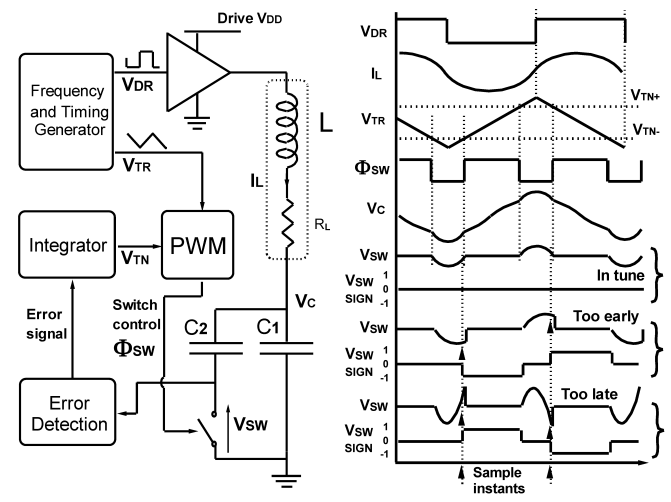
Drive VDD

Frequency and Timing Generator

VDR

VTR

L

IL

RL

Integrator

VTN

PWM

Switch control

ΦSW

Error signal

VC

C2

C1

Error Detection

VSW

VDR

IL

VTR

VTN+

VTN-

ΦSW

VC

VSW

VSW SIGN

1

0

-1

In tune

VSW

Too early

VSW SIGN

1

0

-1

VSW

Too late

VSW SIGN

1

0

-1

Sample instants